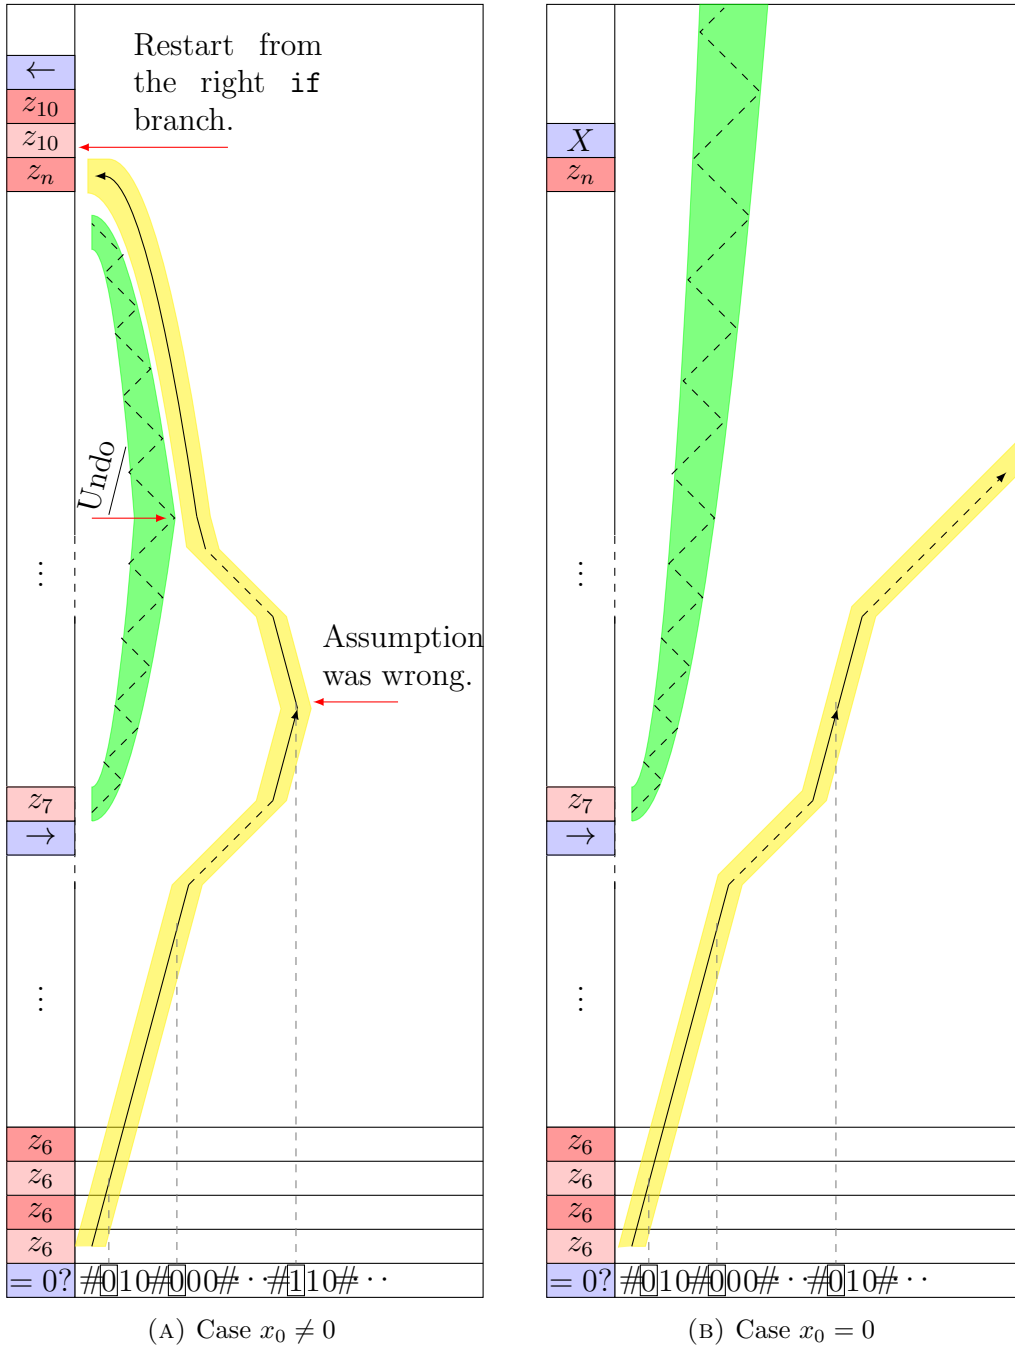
$\leftarrow$
$z_{10}$
$z_{10}$
$z_n$

Restart from the right if branch.

Undo

$\vdots$

Assumption was wrong.

$z_7$
$\rightarrow$

$\vdots$

$z_6$
$z_6$
$z_6$
$z_6$

$=0?$ #0̲10#0̲00#$\cdots$#1̲10#$\cdots$

(A) Case $x_0 \neq 0$

$X$
$z_n$

$\vdots$

$z_7$
$\rightarrow$

$\vdots$

$z_6$
$z_6$
$z_6$
$z_6$

$=0?$ #0̲10#0̲00#$\cdots$#0̲10#$\cdots$

(B) Case $x_0 = 0$